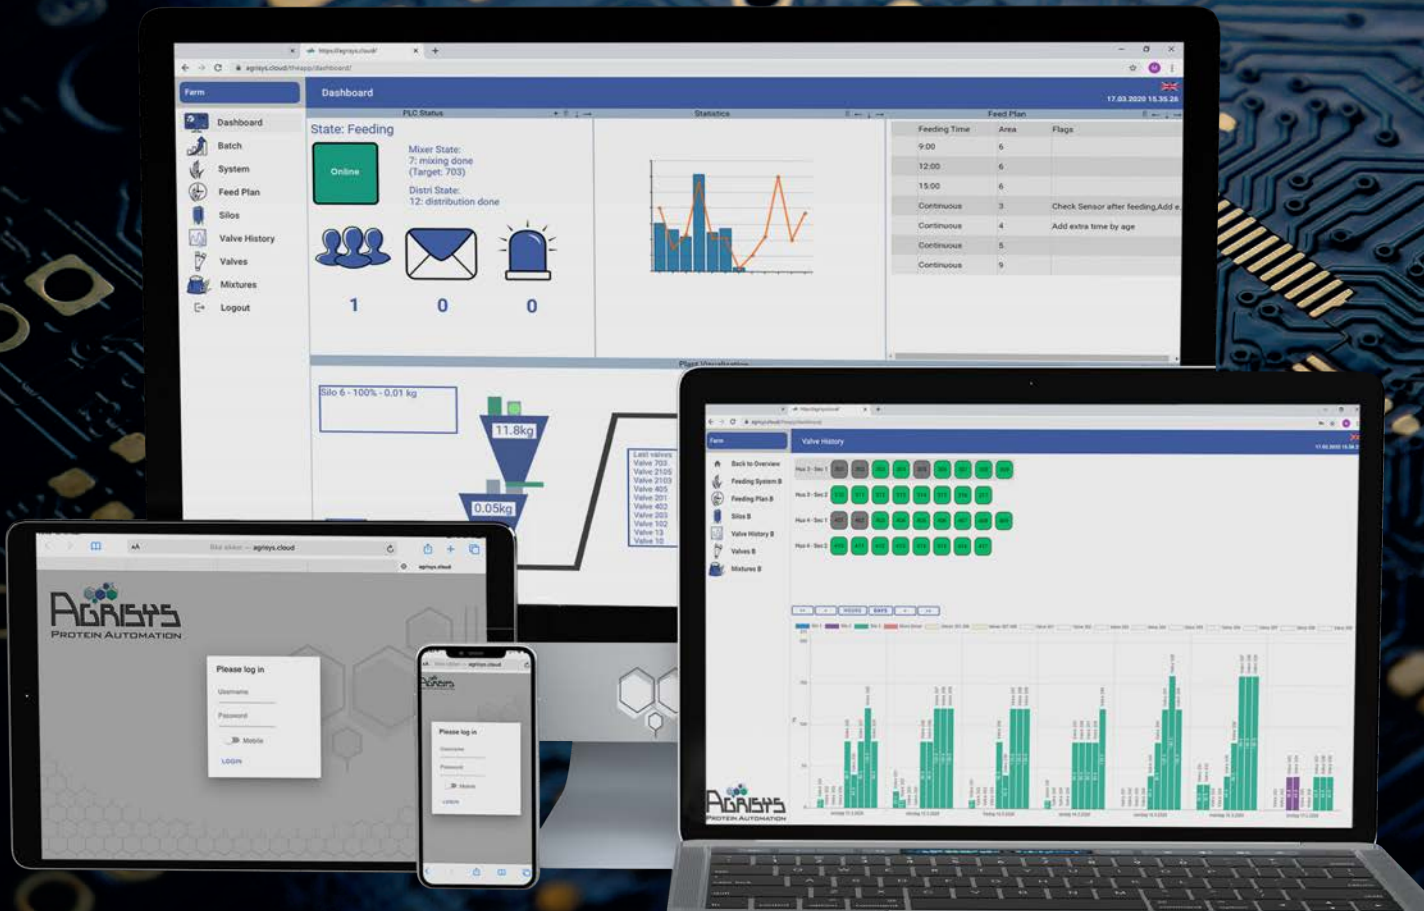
agrisys.cloud/thisapp/dashboard/

Farm

Dashboard

17.03.2020 15:35:26

Dashboard
Batch
System
Feed Plan
Silos
Valve History
Valves
Mixtures
Logout

PLC Status

State: Feeding

Online

Mixer State:
7: mixing done
(Target: 703)

Distri State:
12: distribution done

1 0 0

Statistics

Feed Plan

| Feeding Time | Area | Flags |
|---|---|---|
| 9:00 | 6 | |
| 12:00 | 6 | |
| 15:00 | 6 | |
| Continuous | 3 | Check Sensor after feeding,Add e |
| Continuous | 4 | Add extra time by age |
| Continuous | 5 | |
| Continuous | 9 | |

Plant Visualization

Silo 6 - 100% - 0.01 kg

11.8kg

0.05kg

Last valves:
Valve 703
Valve 2105
Valve 2103
Valve 405
Valve 201
Valve 402
Valve 203
Valve 102
Valve 13
Valve 10

Farm

Valve History

Back to Overview
Feeding System 8
Feeding Plan 8
Silos 8
Valve History 8
Valves 8
Mixtures 8

agrisys.cloud

AGRISYS
PROTEIN AUTOMATION

Please log in
Username
Password
Mobile
LOGIN

AGRISYS
PROTEIN AUTOMATION

AGRISYS

Please log in
Username
Password
Mobile
LOGIN